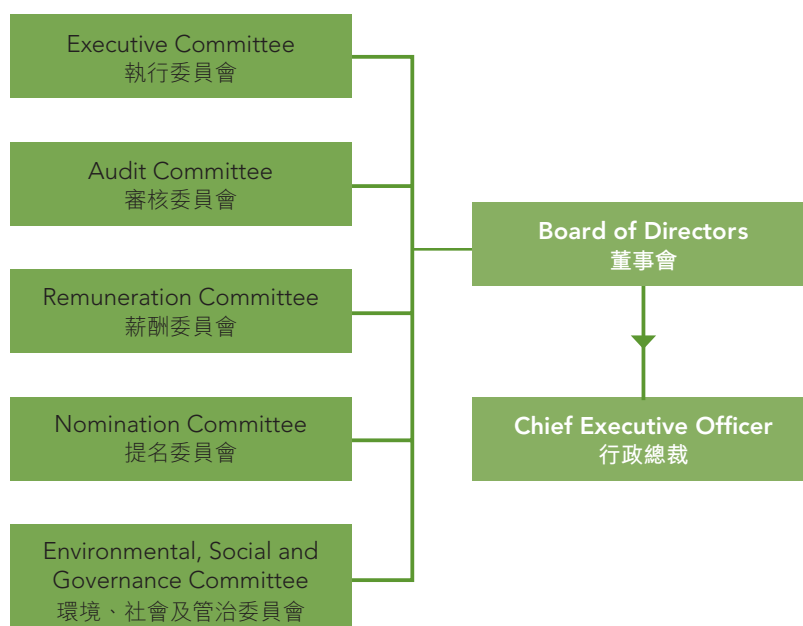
Executive Committee
執行委員會

Audit Committee
審核委員會

Remuneration Committee
薪酬委員會

Nomination Committee
提名委員會

Environmental, Social and Governance Committee
環境、社會及管治委員會

Board of Directors
董事會

Chief Executive Officer
行政總裁